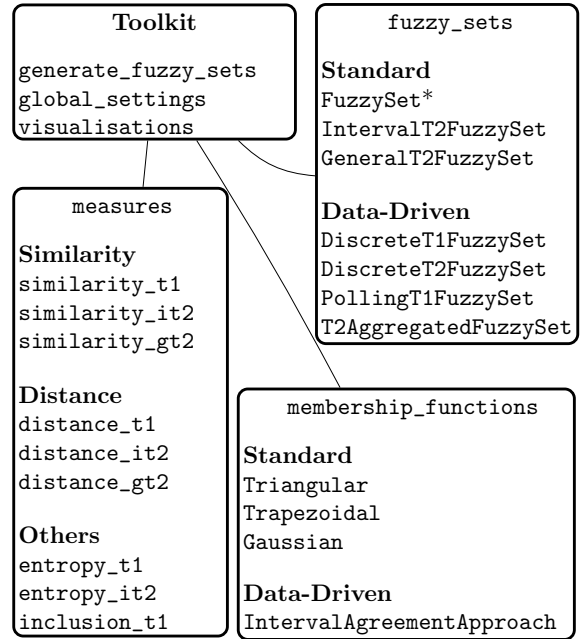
**Toolkit**

generate_fuzzy_sets
global_settings
visualisations

fuzzy_sets

**Standard**
FuzzySet*
IntervalT2FuzzySet
GeneralT2FuzzySet

**Data-Driven**
DiscreteT1FuzzySet
DiscreteT2FuzzySet
PollingT1FuzzySet
T2AggregatedFuzzySet

measures

**Similarity**
similarity_t1
similarity_it2
similarity_gt2

**Distance**
distance_t1
distance_it2
distance_gt2

**Others**
entropy_t1
entropy_it2
inclusion_t1

membership_functions

**Standard**
Triangular
Trapezoidal
Gaussian

**Data-Driven**
IntervalAgreementApproach